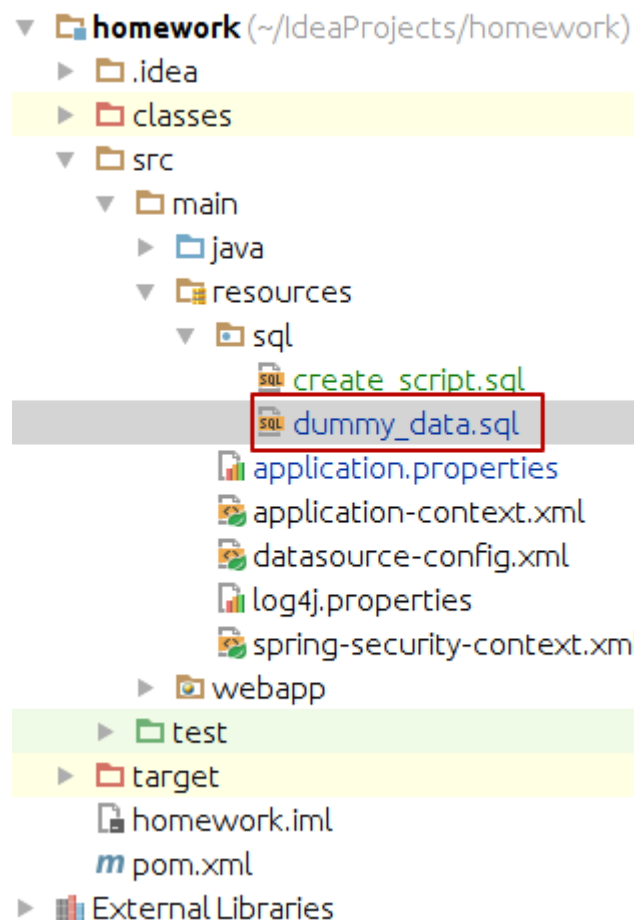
homework (~/IdeaProjects/homework)
.idea
classes
src
main
java
resources
sql
SQL create_script.sql
SQL dummy_data.sql
application.properties
application-context.xml
datasource-config.xml
log4j.properties
spring-security-context.xm
webapp
test
target
homework.iml
m pom.xml
External Libraries